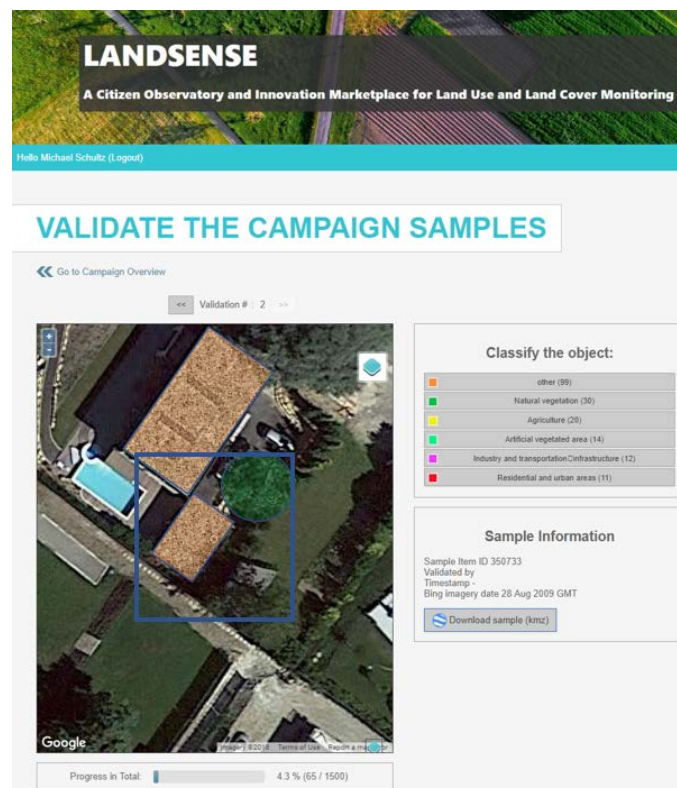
LANDSENSE

A Citizen Observatory and Innovation Marketplace for Land Use and Land Cover Monitoring

Hello Michael Schultz (Logout)

VALIDATE THE CAMPAIGN SAMPLES

Go to Campaign Overview

<< Validation # 2 >>

+
-

Google

Imagery ©2018 Terms of Use Report a map error

Progress in Total: 4.3 % (65 / 1500)

Classify the object:

other (99)

Natural vegetation (30)

Agriculture (20)

Artificial vegetated area (14)

Industry and transportation infrastructure (12)

Residential and urban areas (11)

Sample Information

Sample Item ID 350733
Validated by
Timestamp -
Bing imagery date 28 Aug 2009 GMT

Download sample (kmz)